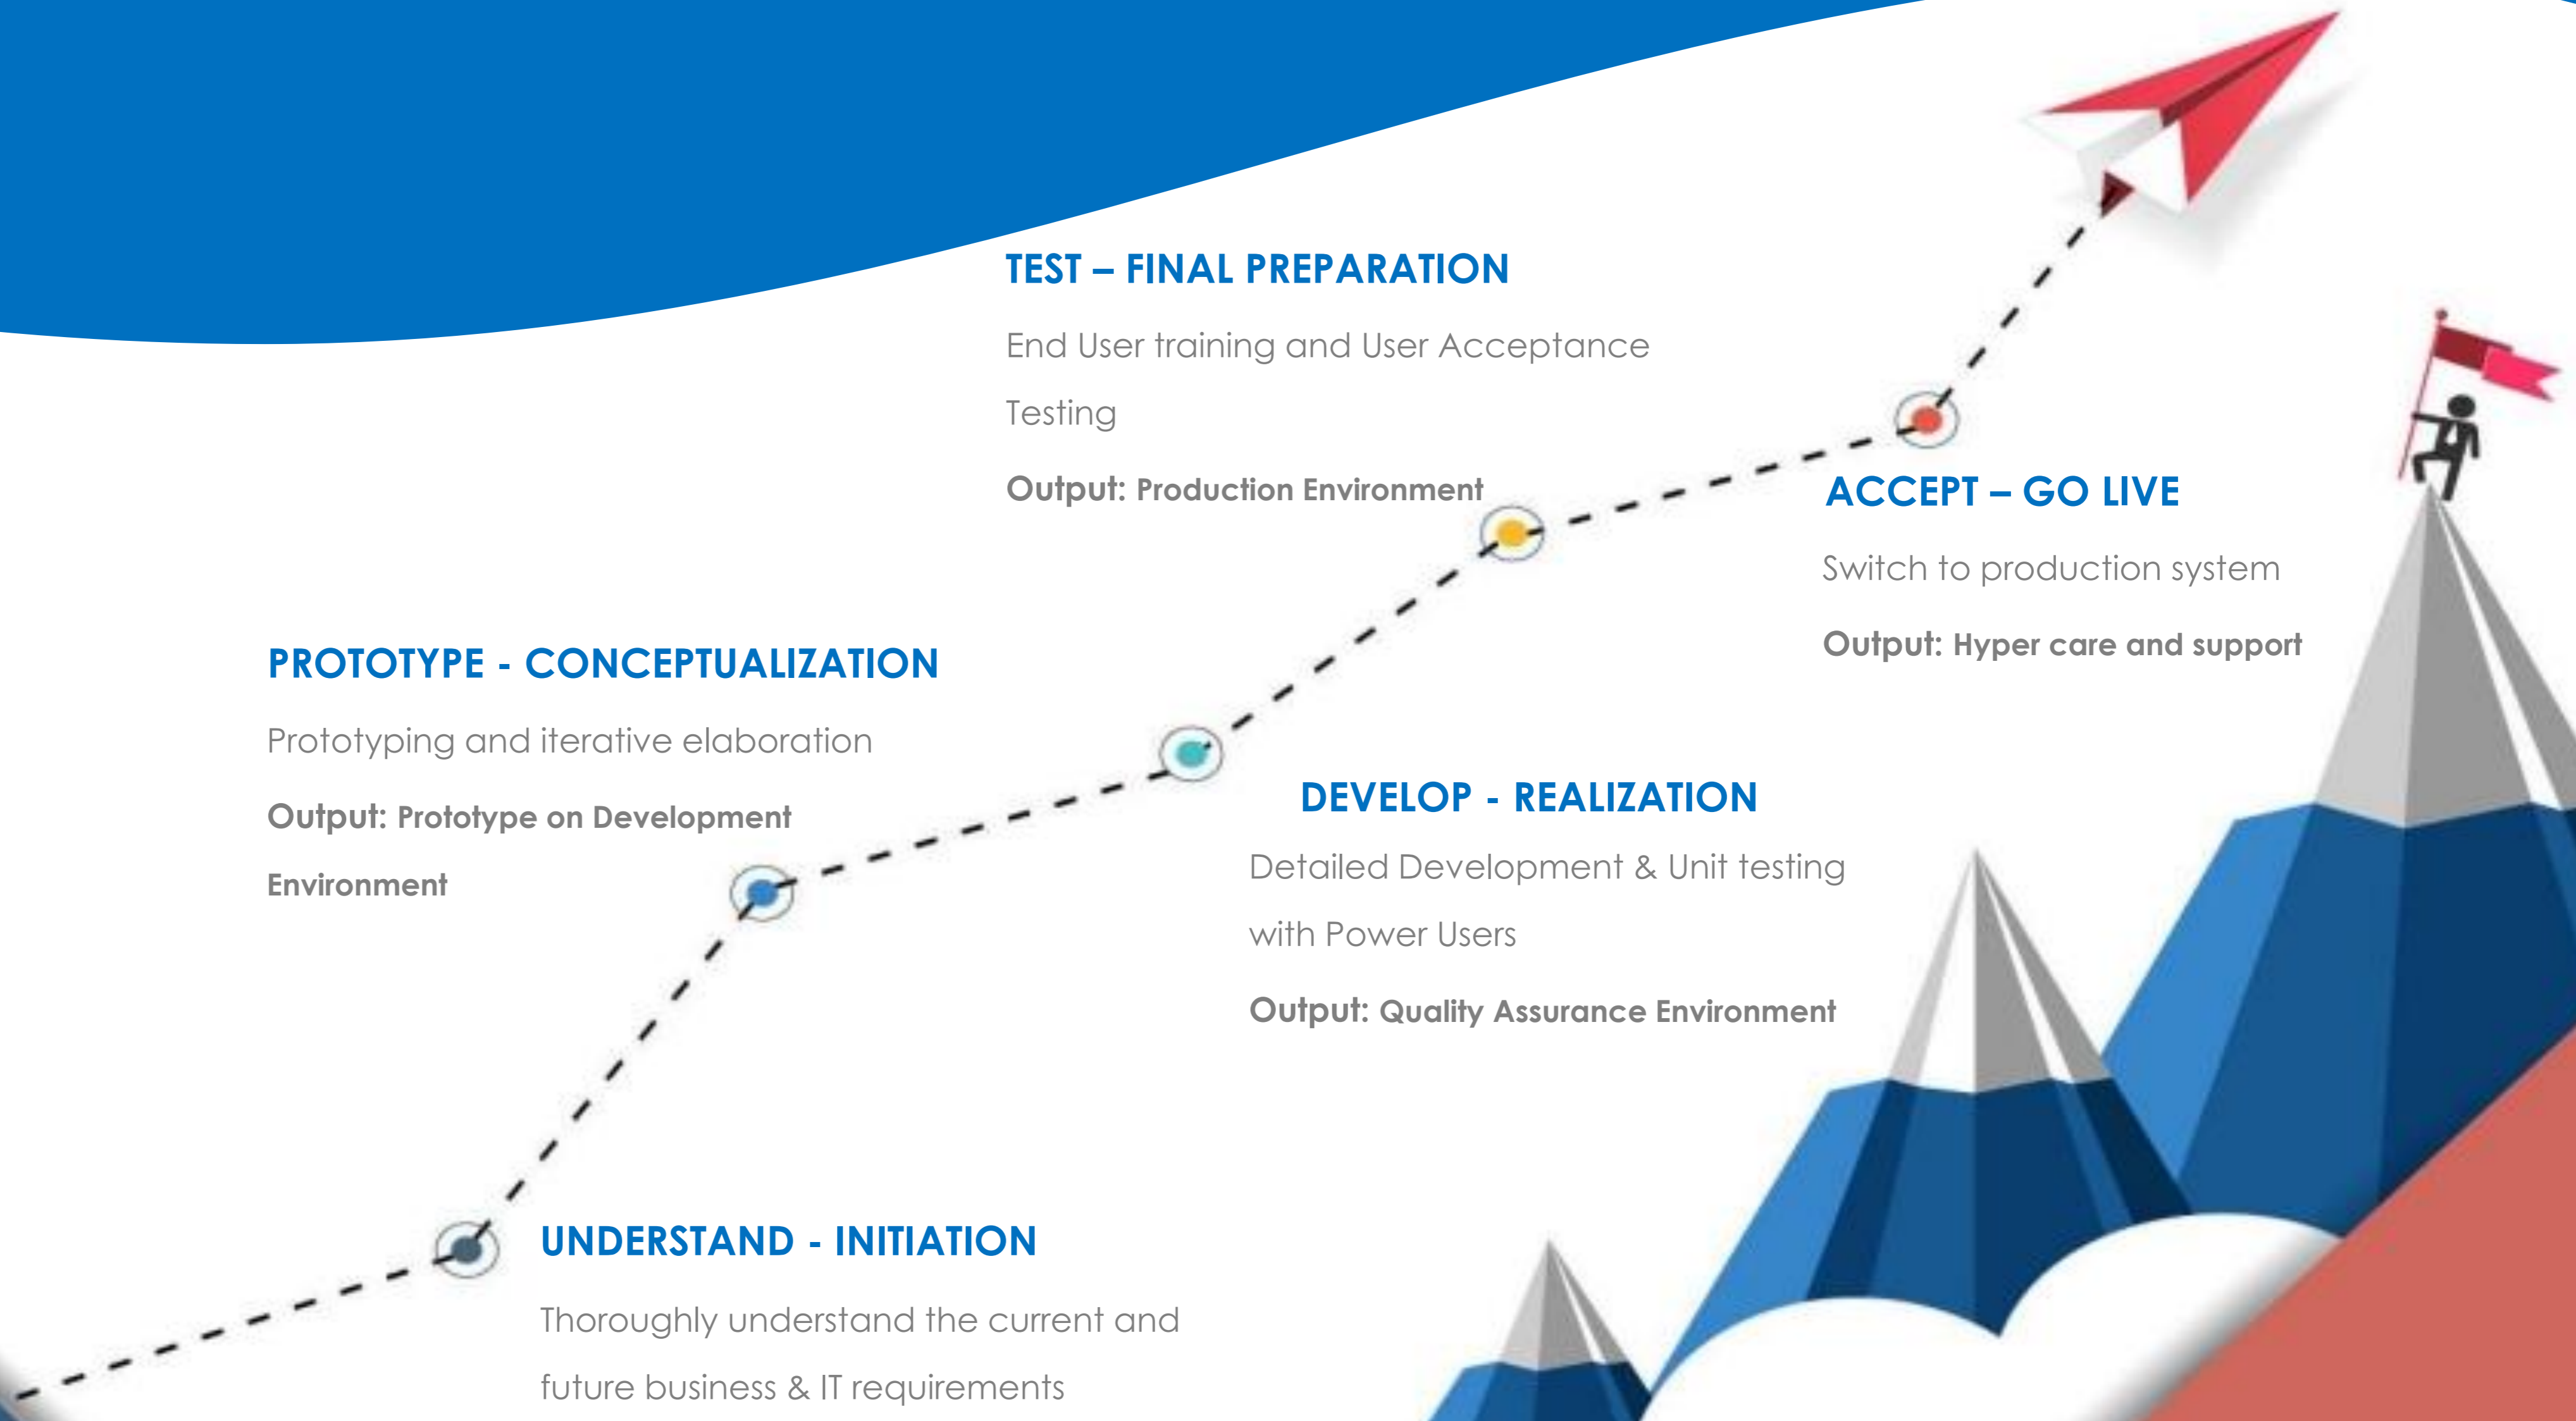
TEST – FINAL PREPARATION

End User training and User Acceptance Testing

Output: Production Environment

ACCEPT – GO LIVE

Switch to production system

Output: Hyper care and support

PROTOTYPE - CONCEPTUALIZATION

Prototyping and iterative elaboration

Output: Prototype on Development Environment

DEVELOP - REALIZATION

Detailed Development & Unit testing with Power Users

Output: Quality Assurance Environment

UNDERSTAND - INITIATION

Thoroughly understand the current and future business & IT requirements